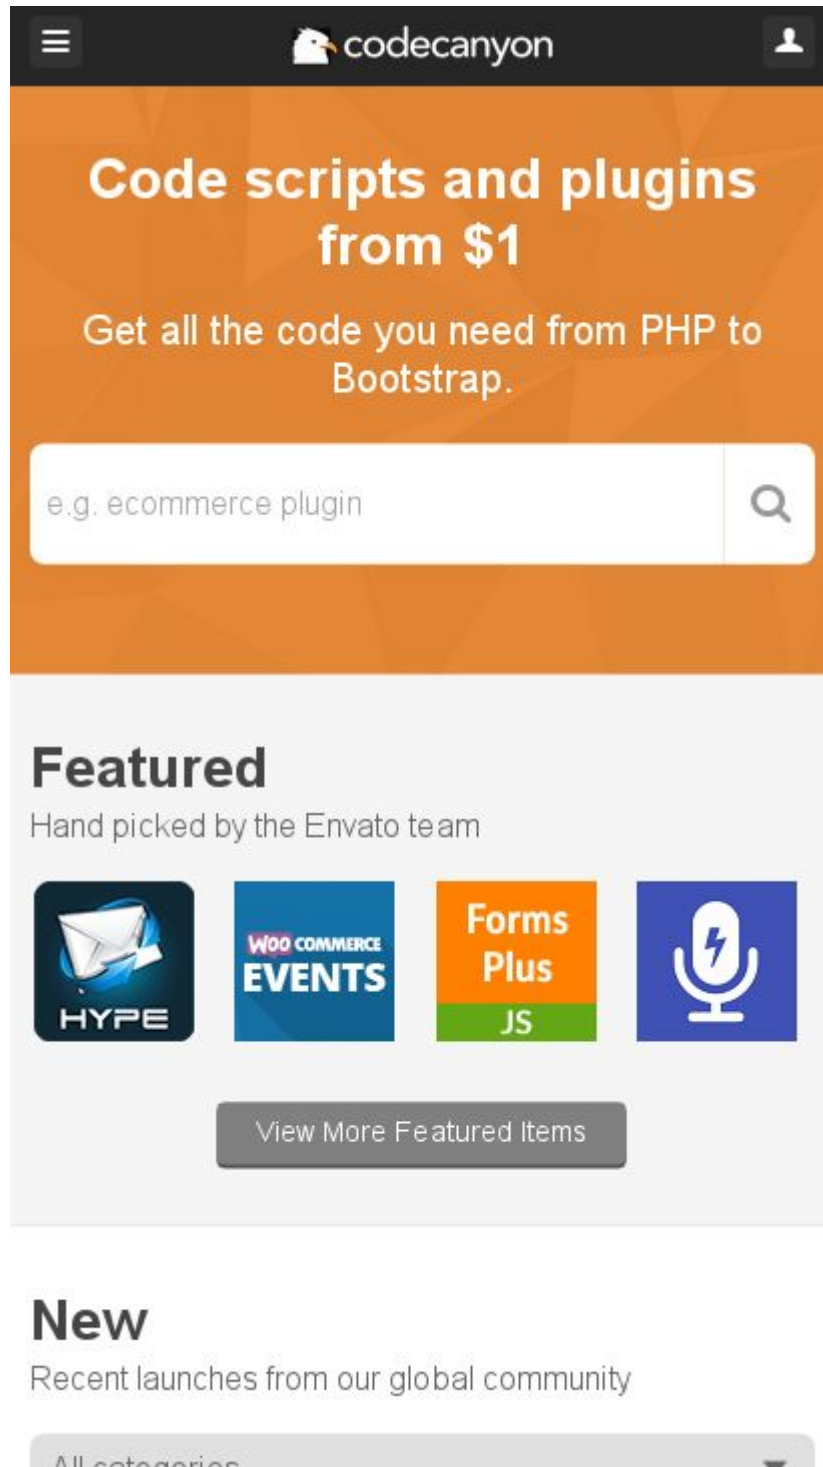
codecanyon

Code scripts and plugins from $1

Get all the code you need from PHP to Bootstrap.

e.g. ecommerce plugin

Featured

Hand picked by the Envato team

HYPE

WOO COMMERCE EVENTS

Forms Plus JS

View More Featured Items

New

Recent launches from our global community

All categories